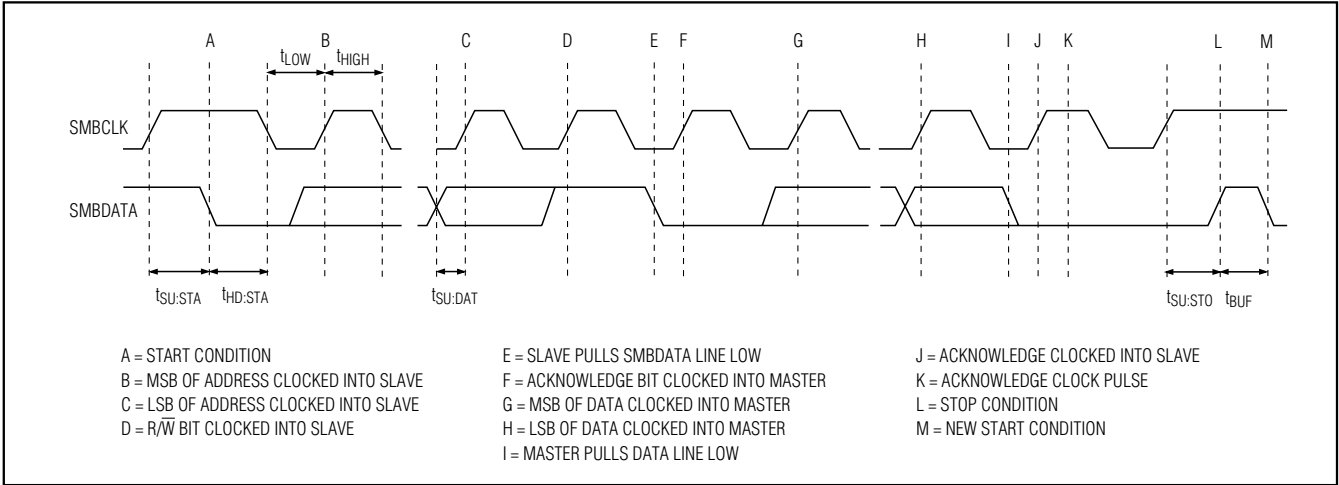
A B C D E F G H I J K L M

$t_{LOW}$ $t_{HIGH}$

SMBCLK

SMBDATA

$t_{SU:STA}$ $t_{HD:STA}$ $t_{SU:DAT}$ $t_{SU:STO}$ $t_{BUF}$

A = START CONDITION
B = MSB OF ADDRESS CLOCKED INTO SLAVE
C = LSB OF ADDRESS CLOCKED INTO SLAVE
D = R/$\overline{W}$ BIT CLOCKED INTO SLAVE

E = SLAVE PULLS SMBDATA LINE LOW
F = ACKNOWLEDGE BIT CLOCKED INTO MASTER
G = MSB OF DATA CLOCKED INTO MASTER
H = LSB OF DATA CLOCKED INTO MASTER
I = MASTER PULLS DATA LINE LOW

J = ACKNOWLEDGE CLOCKED INTO SLAVE
K = ACKNOWLEDGE CLOCK PULSE
L = STOP CONDITION
M = NEW START CONDITION